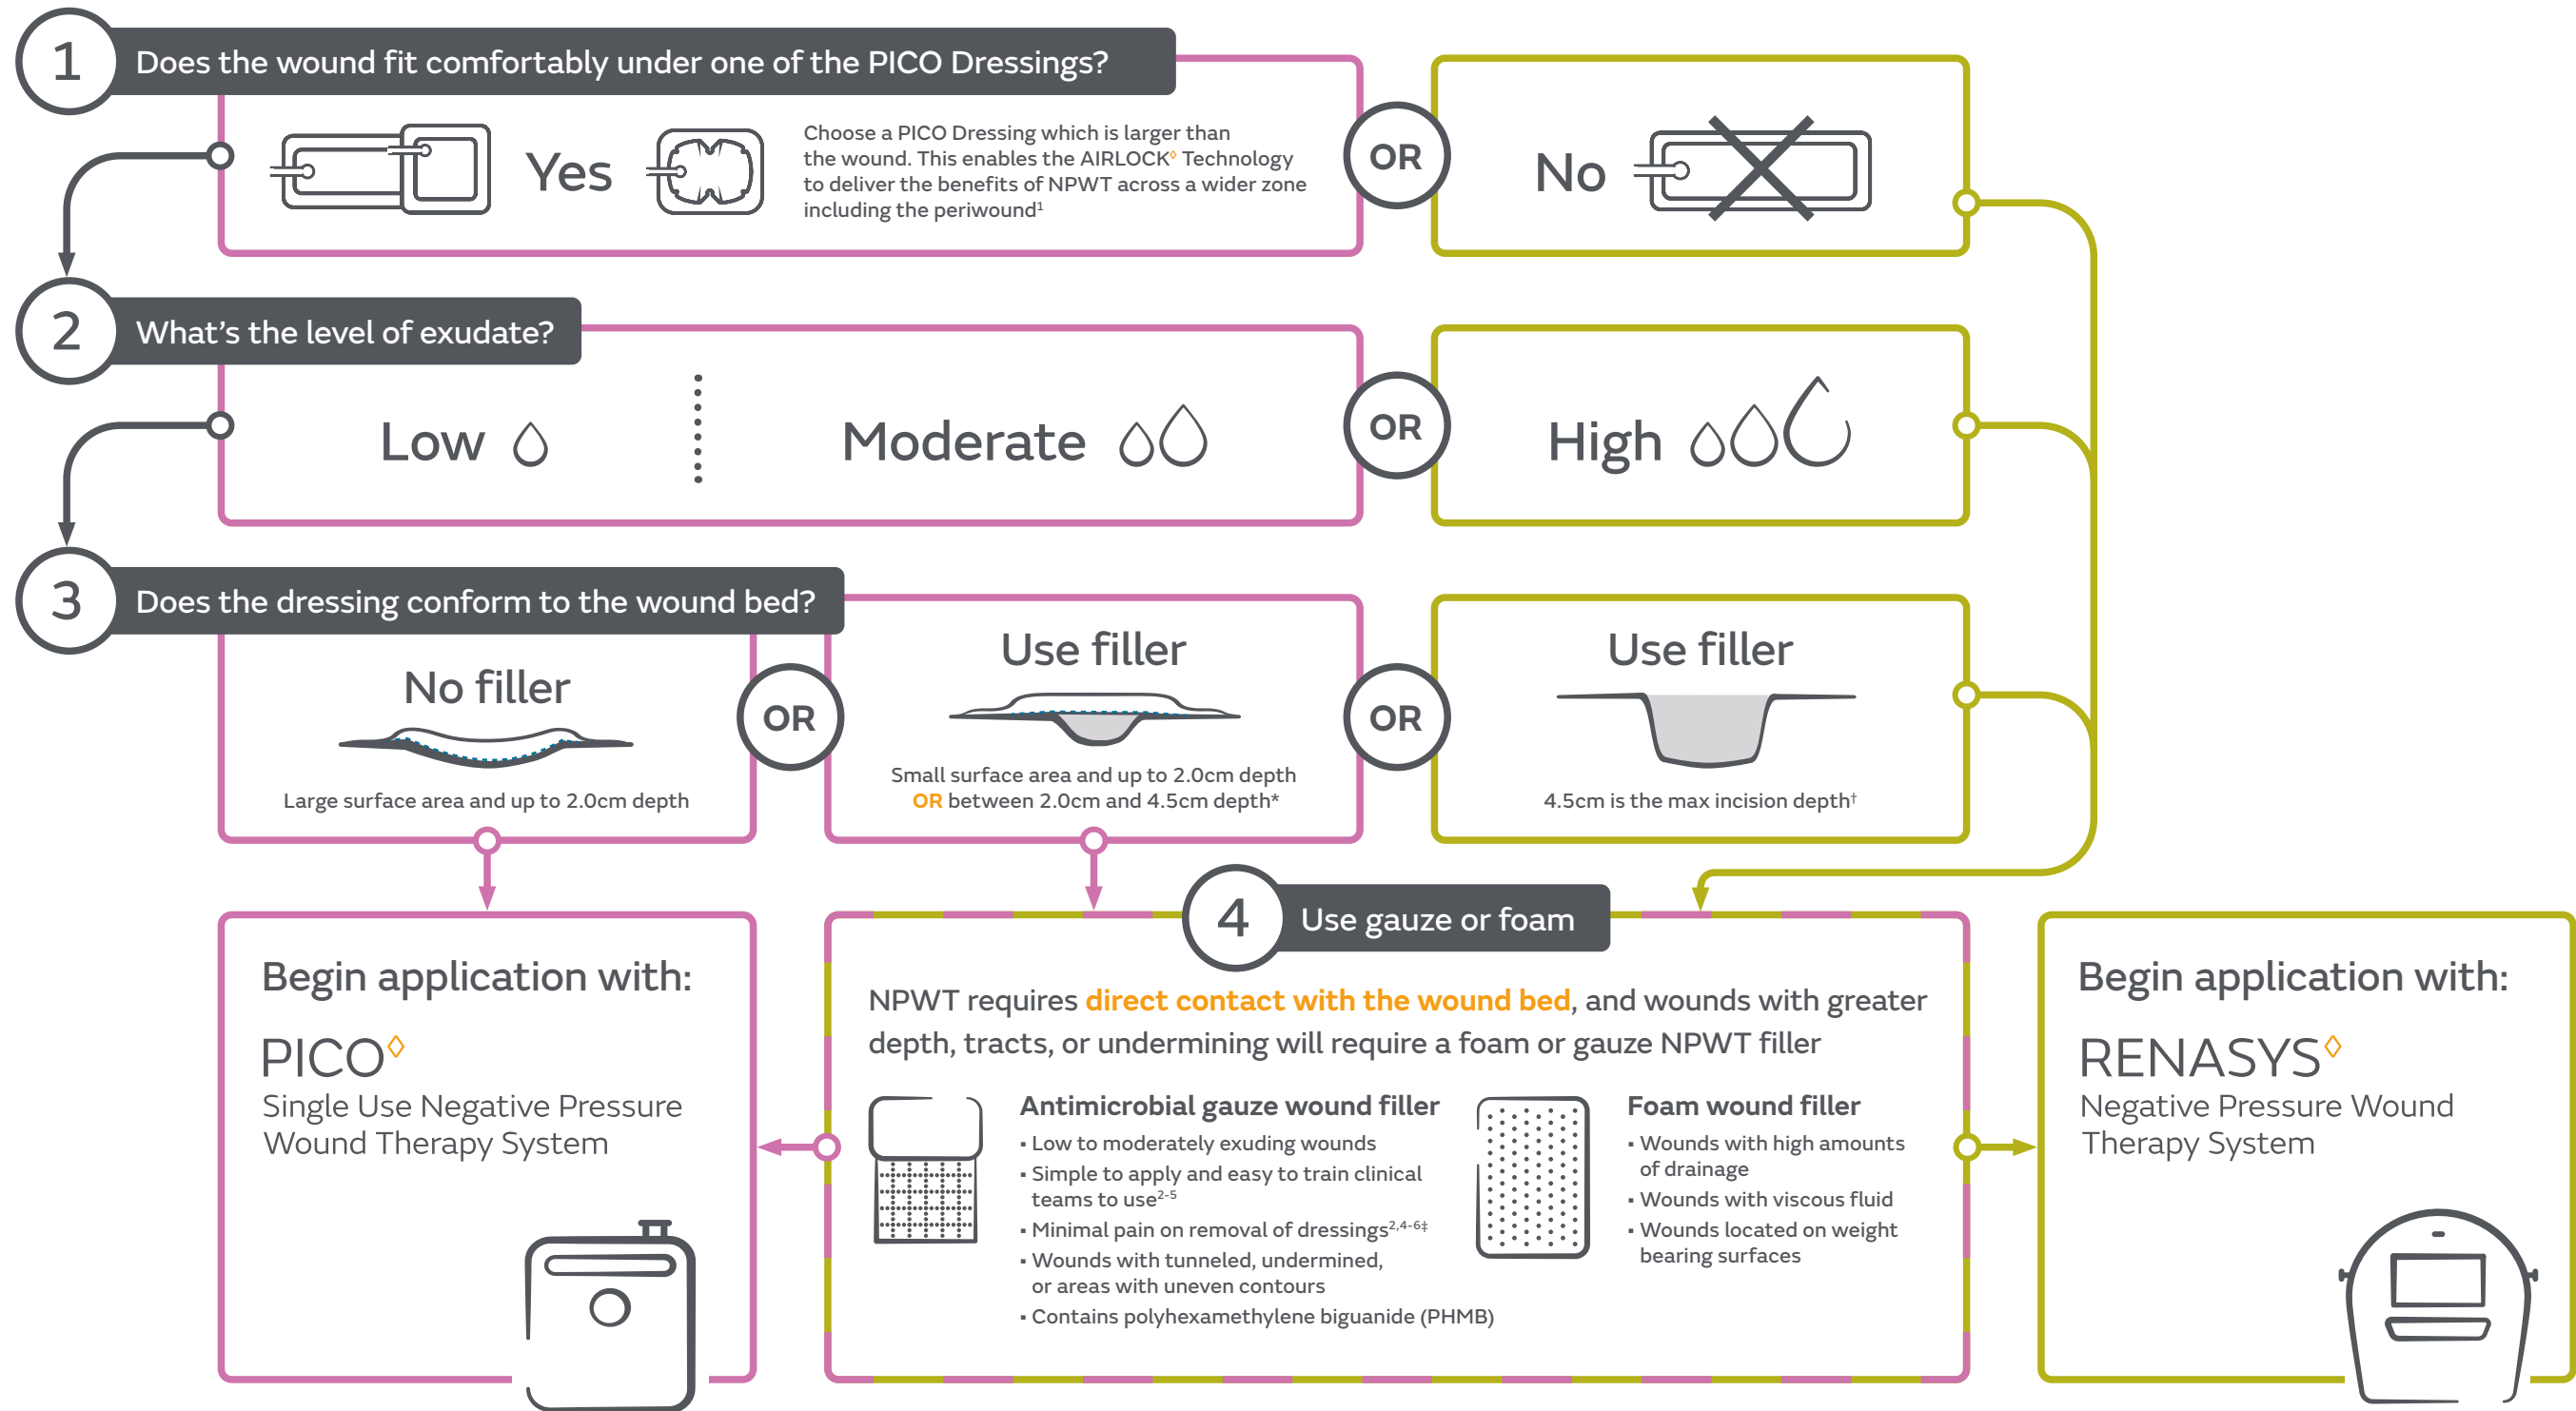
1 Does the wound fit comfortably under one of the PICO Dressings?

Yes

Choose a PICO Dressing which is larger than the wound. This enables the AIRLOCK◊ Technology to deliver the benefits of NPWT across a wider zone including the periwound$^1$

OR

No

2 What's the level of exudate?

Low

Moderate

OR

High

3 Does the dressing conform to the wound bed?

No filler

Large surface area and up to 2.0cm depth

OR

Use filler

Small surface area and up to 2.0cm depth OR between 2.0cm and 4.5cm depth*

OR

Use filler

4.5cm is the max incision depth$^†$

Begin application with:

PICO◊
Single Use Negative Pressure Wound Therapy System

4 Use gauze or foam

NPWT requires direct contact with the wound bed, and wounds with greater depth, tracts, or undermining will require a foam or gauze NPWT filler

Antimicrobial gauze wound filler
• Low to moderately exuding wounds
• Simple to apply and easy to train clinical teams to use$^{2-5}$
• Minimal pain on removal of dressings$^{2,4-6‡}$
• Wounds with tunneled, undermined, or areas with uneven contours
• Contains polyhexamethylene biguanide (PHMB)

Foam wound filler
• Wounds with high amounts of drainage
• Wounds with viscous fluid
• Wounds located on weight bearing surfaces

Begin application with:

RENASYS◊
Negative Pressure Wound Therapy System